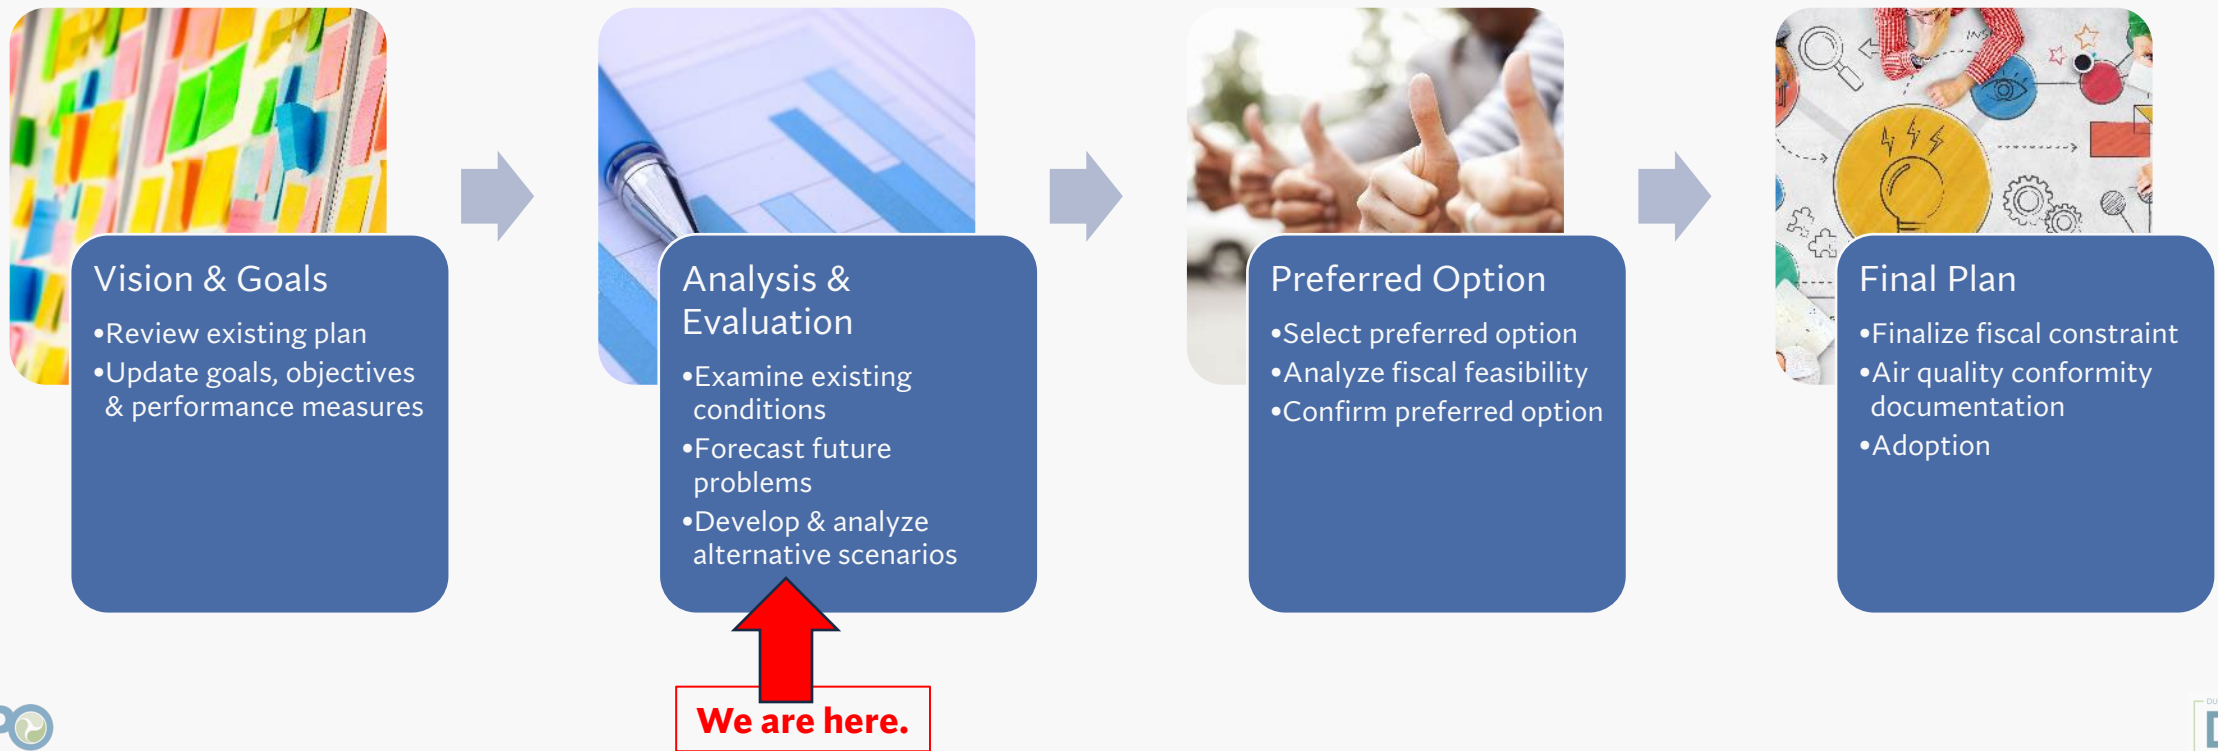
Vision & Goals

•Review existing plan
•Update goals, objectives & performance measures

Analysis & Evaluation

•Examine existing conditions
•Forecast future problems
•Develop & analyze alternative scenarios

Preferred Option

•Select preferred option
•Analyze fiscal feasibility
•Confirm preferred option

Final Plan

•Finalize fiscal constraint
•Air quality conformity documentation
•Adoption

We are here.